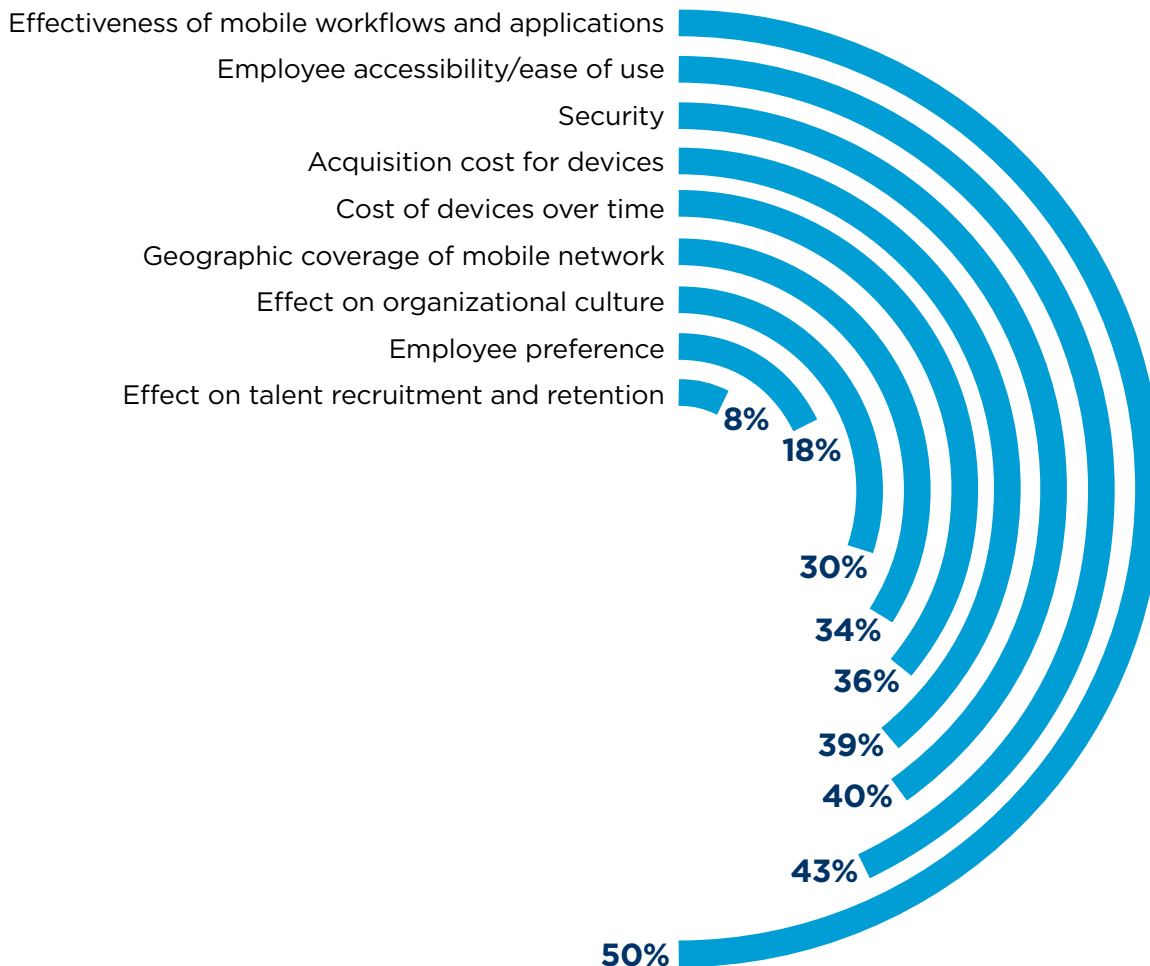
Effectiveness of mobile workflows and applications
Employee accessibility/ease of use
Security
Acquisition cost for devices
Cost of devices over time
Geographic coverage of mobile network
Effect on organizational culture
Employee preference
Effect on talent recruitment and retention

8%
18%
30%
34%
36%
39%
40%
43%
50%